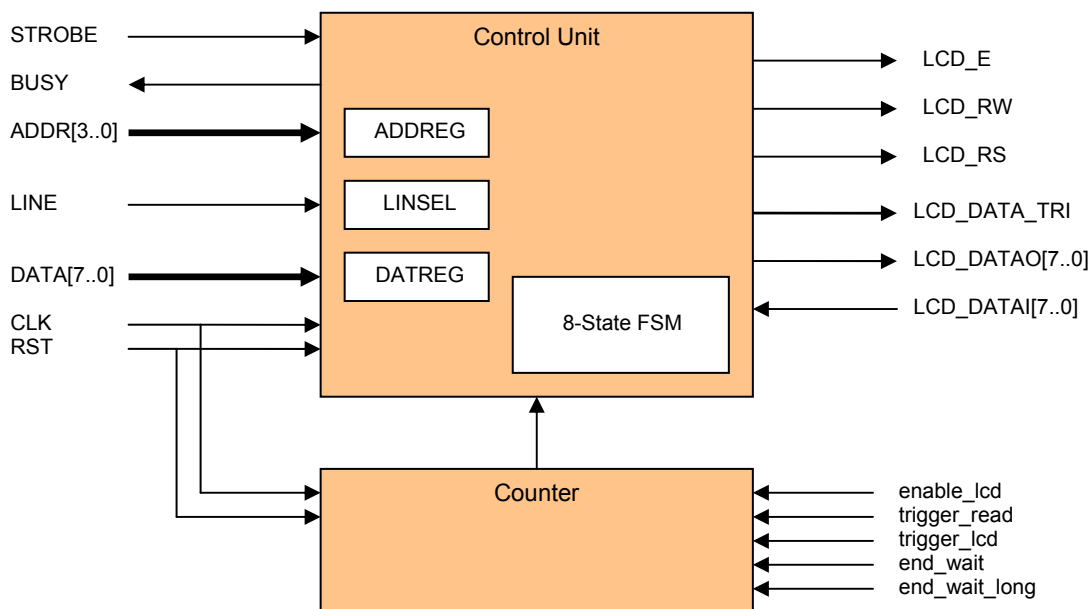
STROBE
BUSY
ADDR[3..0]
LINE
DATA[7..0]
CLK
RST

Control Unit
ADDREG
LINSEL
DATREG
8-State FSM

LCD_E
LCD_RW
LCD_RS
LCD_DATA_TRI
LCD_DATAO[7..0]
LCD_DATAI[7..0]

Counter

enable_lcd
trigger_read
trigger_lcd
end_wait
end_wait_long